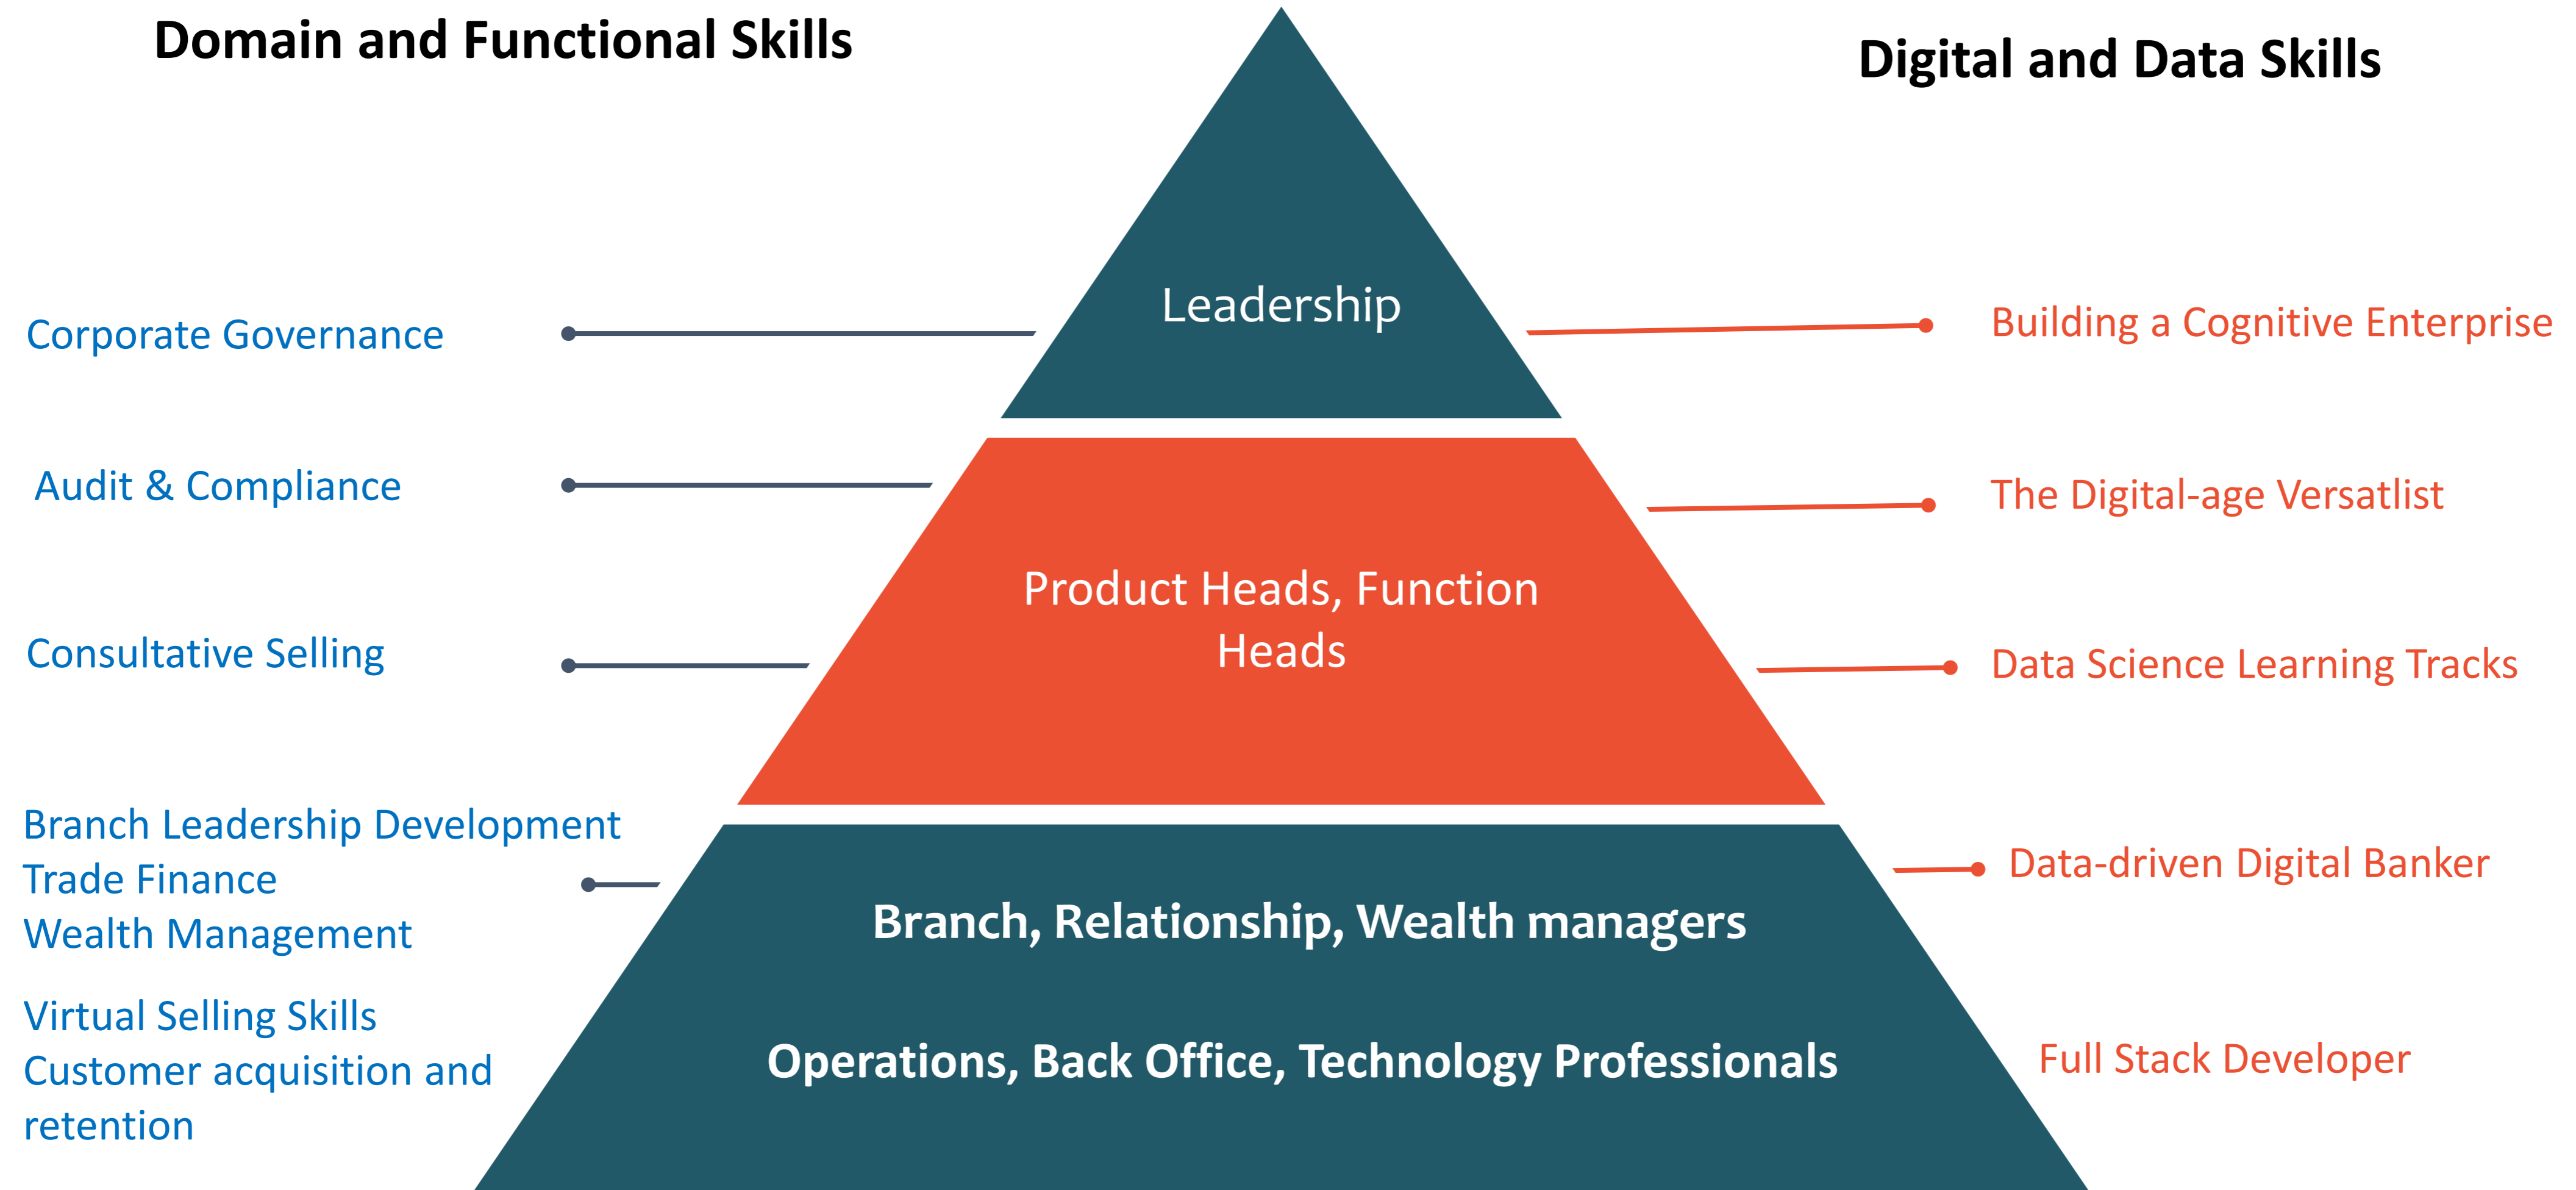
Domain and Functional Skills

Digital and Data Skills

Corporate Governance

Leadership

Building a Cognitive Enterprise

Audit & Compliance

The Digital-age Versatlist

Product Heads, Function Heads

Consultative Selling

Data Science Learning Tracks

Branch Leadership Development
Trade Finance
Wealth Management

Data-driven Digital Banker

Branch, Relationship, Wealth managers

Virtual Selling Skills
Customer acquisition and retention

Operations, Back Office, Technology Professionals

Full Stack Developer